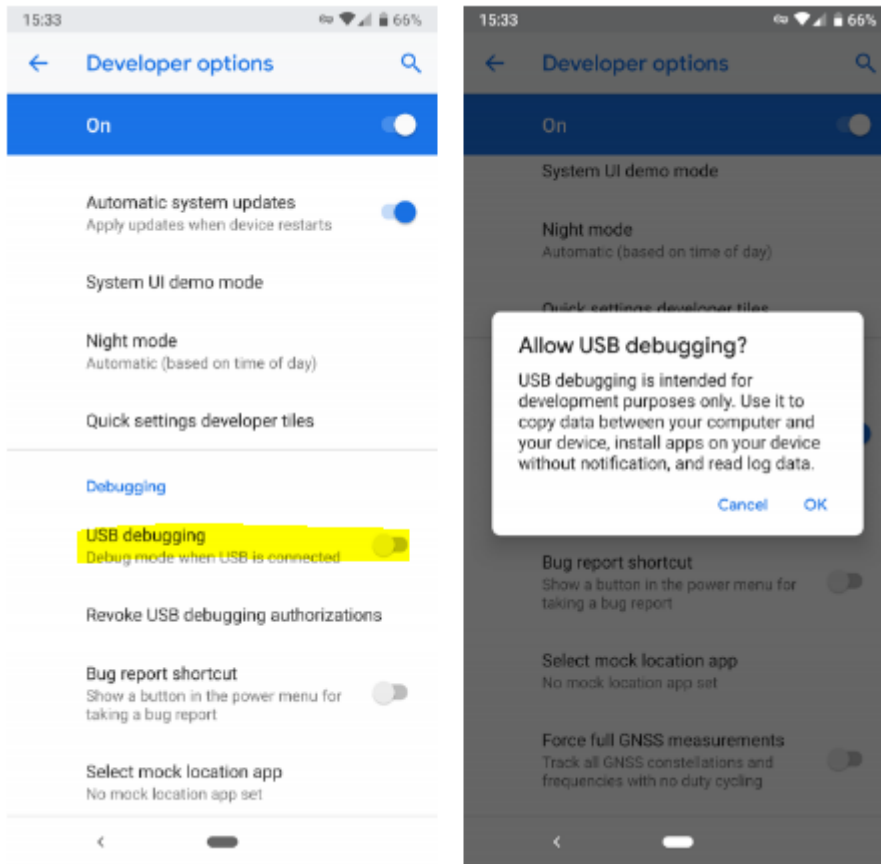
15:33 66%

Developer options

On

Automatic system updates
Apply updates when device restarts

System UI demo mode

Night mode
Automatic (based on time of day)

Quick settings developer tiles

Debugging

USB debugging
Debug mode when USB is connected

Revoke USB debugging authorizations

Bug report shortcut
Show a button in the power menu for taking a bug report

Select mock location app
No mock location app set

15:33 66%

Developer options

On

System UI demo mode

Night mode
Automatic (based on time of day)

Quick settings developer tiles

Allow USB debugging?

USB debugging is intended for development purposes only. Use it to copy data between your computer and your device, install apps on your device without notification, and read log data.

Cancel OK

Bug report shortcut
Show a button in the power menu for taking a bug report

Select mock location app
No mock location app set

Force full GNSS measurements
Track all GNSS constellations and frequencies with no duty cycling